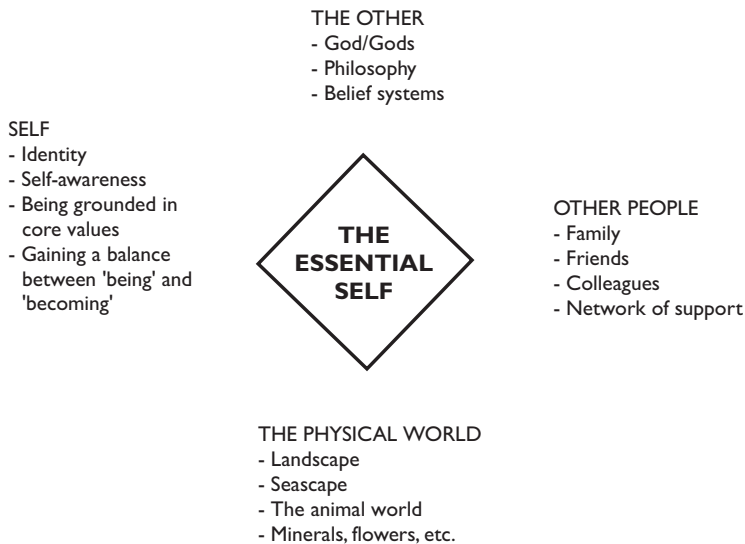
THE OTHER
- God/Gods
- Philosophy
- Belief systems

SELF
- Identity
- Self-awareness
- Being grounded in core values
- Gaining a balance between 'being' and 'becoming'

THE ESSENTIAL SELF

OTHER PEOPLE
- Family
- Friends
- Colleagues
- Network of support

THE PHYSICAL WORLD
- Landscape
- Seascape
- The animal world
- Minerals, flowers, etc.